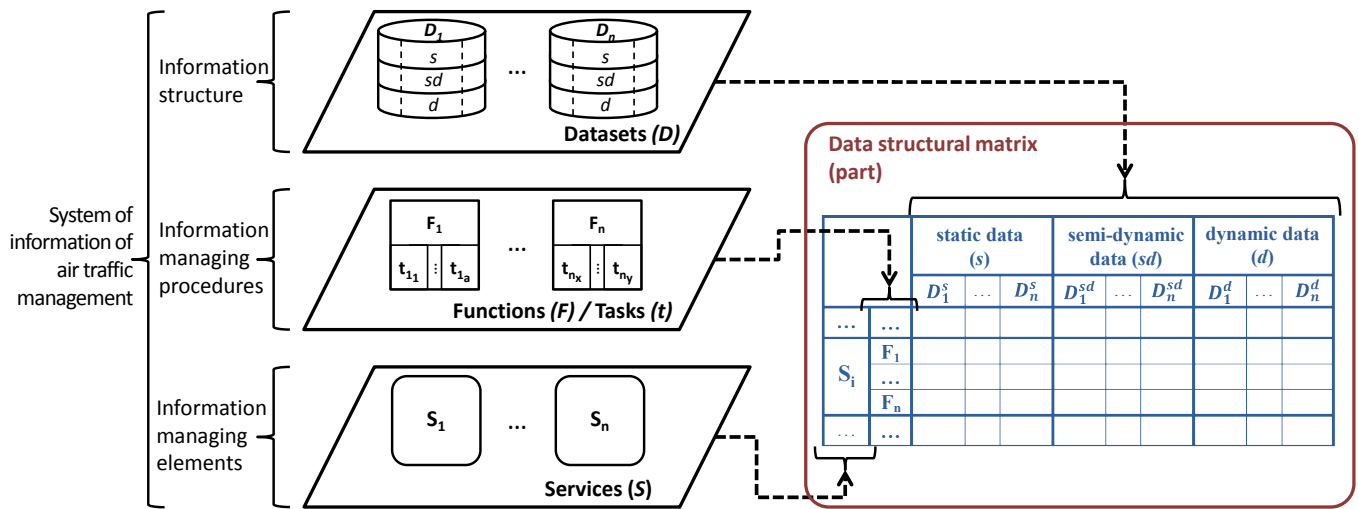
System of information of air traffic management

Information structure

$D_1$
s
sd
d
...
$D_n$
s
sd
d
Datasets (D)

Information managing procedures

$F_1$
$t_{1_1}$ ⋮ $t_{1_a}$
...
$F_n$
$t_{n_x}$ ⋮ $t_{n_y}$
Functions (F) / Tasks (t)

Information managing elements

$S_1$
...
$S_n$
Services (S)

Data structural matrix (part)

| | | static data (s) | | | semi-dynamic data (sd) | | | dynamic data (d) | | |
|---|---|---|---|---|---|---|---|---|---|---|
| | | $D_1^s$ | ... | $D_n^s$ | $D_1^{sd}$ | ... | $D_n^{sd}$ | $D_1^d$ | ... | $D_n^d$ |
| ... | ... | | | | | | | | | |
| $S_i$ | $F_1$ | | | | | | | | | |
| | ... | | | | | | | | | |
| | $F_n$ | | | | | | | | | |
| ... | ... | | | | | | | | | |